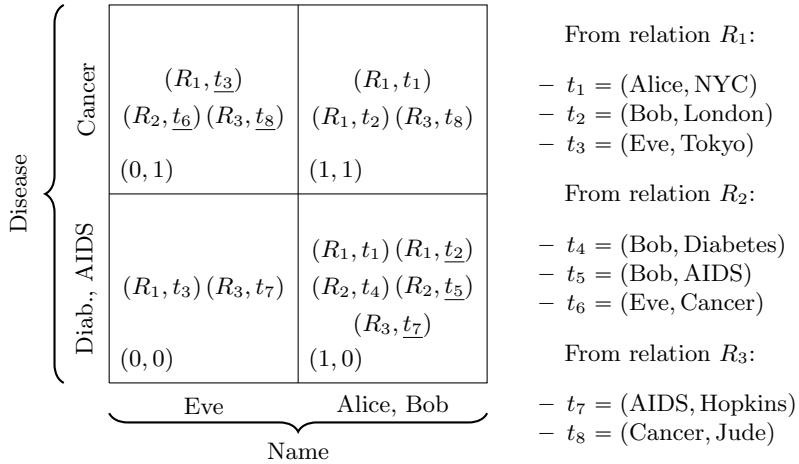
Disease

Cancer

$(R_1, \underline{t_3})$
$(R_2, \underline{t_6})\,(R_3, \underline{t_8})$

$(0,1)$

$(R_1, t_1)$
$(R_1, t_2)\,(R_3, t_8)$

$(1,1)$

Diab., AIDS

$(R_1, t_3)\,(R_3, t_7)$

$(0,0)$

$(R_1, t_1)\,(R_1, \underline{t_2})$
$(R_2, t_4)\,(R_2, \underline{t_5})$
$(R_3, \underline{t_7})$

$(1,0)$

Eve

Alice, Bob

Name

From relation $R_1$:

– $t_1 = (\text{Alice}, \text{NYC})$
– $t_2 = (\text{Bob}, \text{London})$
– $t_3 = (\text{Eve}, \text{Tokyo})$

From relation $R_2$:

– $t_4 = (\text{Bob}, \text{Diabetes})$
– $t_5 = (\text{Bob}, \text{AIDS})$
– $t_6 = (\text{Eve}, \text{Cancer})$

From relation $R_3$:

– $t_7 = (\text{AIDS}, \text{Hopkins})$
– $t_8 = (\text{Cancer}, \text{Jude})$